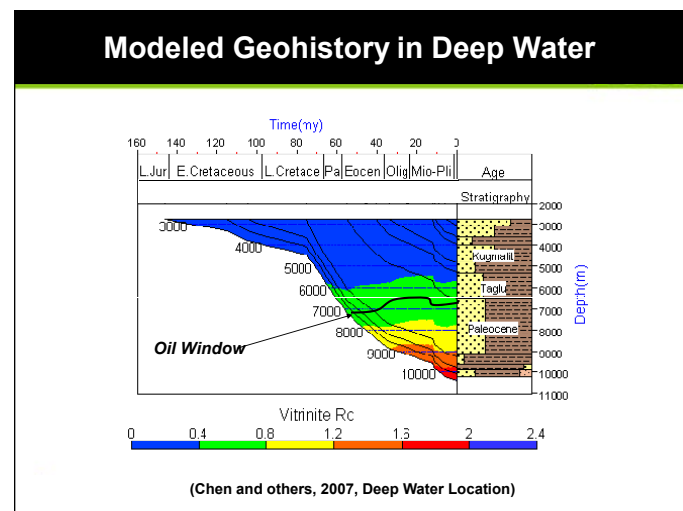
Modeled Geohistory in Deep Water

Time(my)

160 140 120 100 80 60 40 20 0

L.Jur E.Cretaceous L.Cretace Pa Eocen Olig Mio-Pli Age

Stratigraphy

3000
4000
5000
6000
7000
8000
9000
10000

Kugmallit
Taglu
Paleocene

2000
3000
4000
5000
6000
7000
8000
9000
10000
11000

Depth(m)

Oil Window

Vitrinite Rc

0 0.4 0.8 1.2 1.6 2 2.4

(Chen and others, 2007, Deep Water Location)